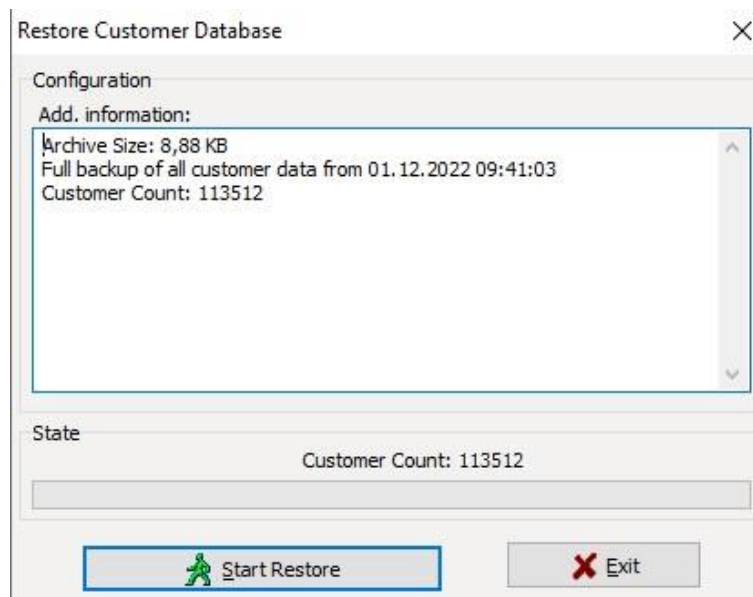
Restore Customer Database

×

Configuration

Add. information:

Archive Size: 8,88 KB
Full backup of all customer data from 01.12.2022 09:41:03
Customer Count: 113512

State

Customer Count: 113512

Start Restore

Exit